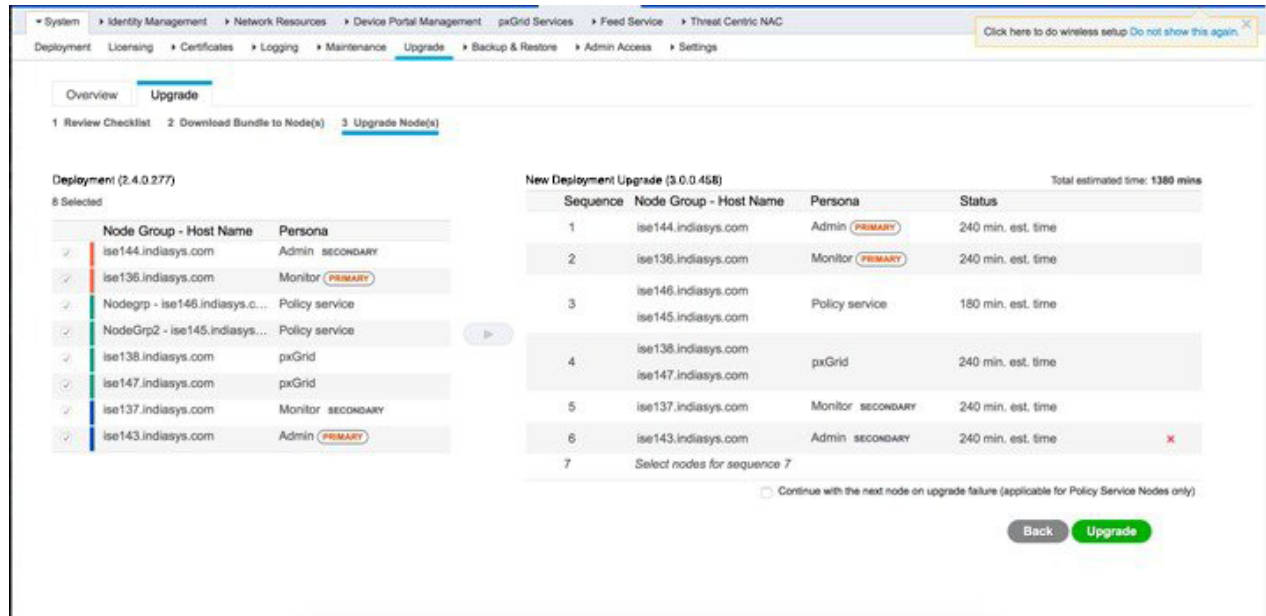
▾ System ▸ Identity Management ▸ Network Resources ▸ Device Portal Management pxGrid Services ▸ Feed Service ▸ Threat Centric NAC

Click here to do wireless setup Do not show this again.

Deployment Licensing ▸ Certificates ▸ Logging ▸ Maintenance Upgrade ▸ Backup & Restore ▸ Admin Access ▸ Settings

Overview Upgrade

1 Review Checklist 2 Download Bundle to Node(s) 3 Upgrade Node(s)

Deployment (2.4.0.277)
8 Selected

| | Node Group - Host Name | Persona |
|---|---|---|
| ✓ | ise144.indiasys.com | Admin SECONDARY |
| ✓ | ise136.indiasys.com | Monitor PRIMARY |
| ✓ | Nodegrp - ise146.indiasys.c... | Policy service |
| ✓ | NodeGrp2 - ise145.indiasys... | Policy service |
| ✓ | ise138.indiasys.com | pxGrid |
| ✓ | ise147.indiasys.com | pxGrid |
| ✓ | ise137.indiasys.com | Monitor SECONDARY |
| ✓ | ise143.indiasys.com | Admin PRIMARY |

New Deployment Upgrade (3.0.0.458)
Total estimated time: 1380 mins

| Sequence | Node Group - Host Name | Persona | Status |
|---|---|---|---|
| 1 | ise144.indiasys.com | Admin PRIMARY | 240 min. est. time |
| 2 | ise136.indiasys.com | Monitor PRIMARY | 240 min. est. time |
| 3 | ise146.indiasys.com ise145.indiasys.com | Policy service | 180 min. est. time |
| 4 | ise138.indiasys.com ise147.indiasys.com | pxGrid | 240 min. est. time |
| 5 | ise137.indiasys.com | Monitor SECONDARY | 240 min. est. time |
| 6 | ise143.indiasys.com | Admin SECONDARY | 240 min. est. time × |
| 7 | Select nodes for sequence 7 | | |

Continue with the next node on upgrade failure (applicable for Policy Service Nodes only)

Back Upgrade